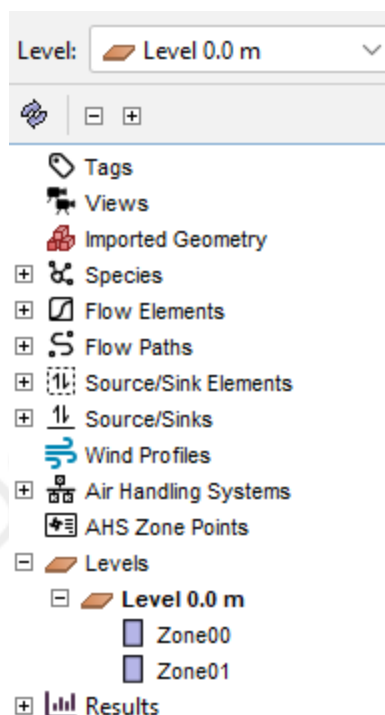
Level: Level 0.0 m

Tags
Views
Imported Geometry
Species
Flow Elements
Flow Paths
Source/Sink Elements
Source/Sinks
Wind Profiles
Air Handling Systems
AHS Zone Points
Levels
Level 0.0 m
Zone00
Zone01
Results